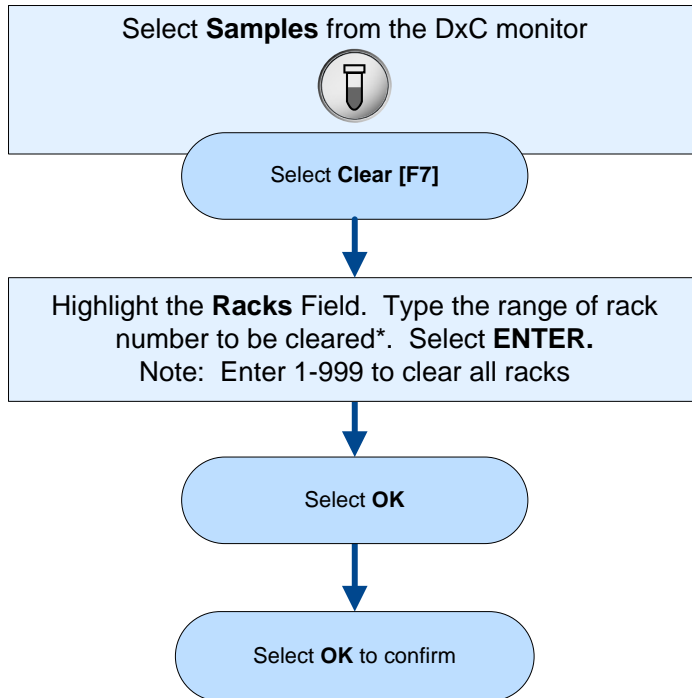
Select **Samples** from the DxC monitor

Select **Clear [F7]**

Highlight the **Racks** Field. Type the range of rack number to be cleared*. Select **ENTER.**
Note: Enter 1-999 to clear all racks

Select **OK**

Select **OK** to confirm